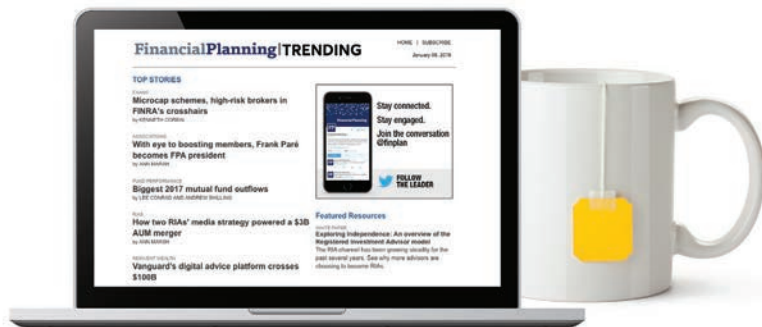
FinancialPlanning|TRENDING

HOME | SUBSCRIBE

January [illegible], 2018

TOP STORIES

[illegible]

Microcap schemes, high-risk brokers in FINRA's crosshairs

by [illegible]

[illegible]

With eye to boosting members, Frank Paré becomes FPA president

by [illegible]

FUND PERFORMANCE

Biggest 2017 mutual fund outflows

by LEE CONRAD AND ANDREW SHILLING

RIAS

How two RIAs' media strategy powered a $3B AUM merger

by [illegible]

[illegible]

Vanguard's digital advice platform crosses $100B

Stay connected.

Stay engaged.

Join the conversation @finplan

FOLLOW THE LEADER

Featured Resources

WHITE PAPER

Exploring Independence: An overview of the Registered Investment Advisor model

The RIA channel has been growing steadily for the past several years. See why more advisors are choosing to become RIAs.